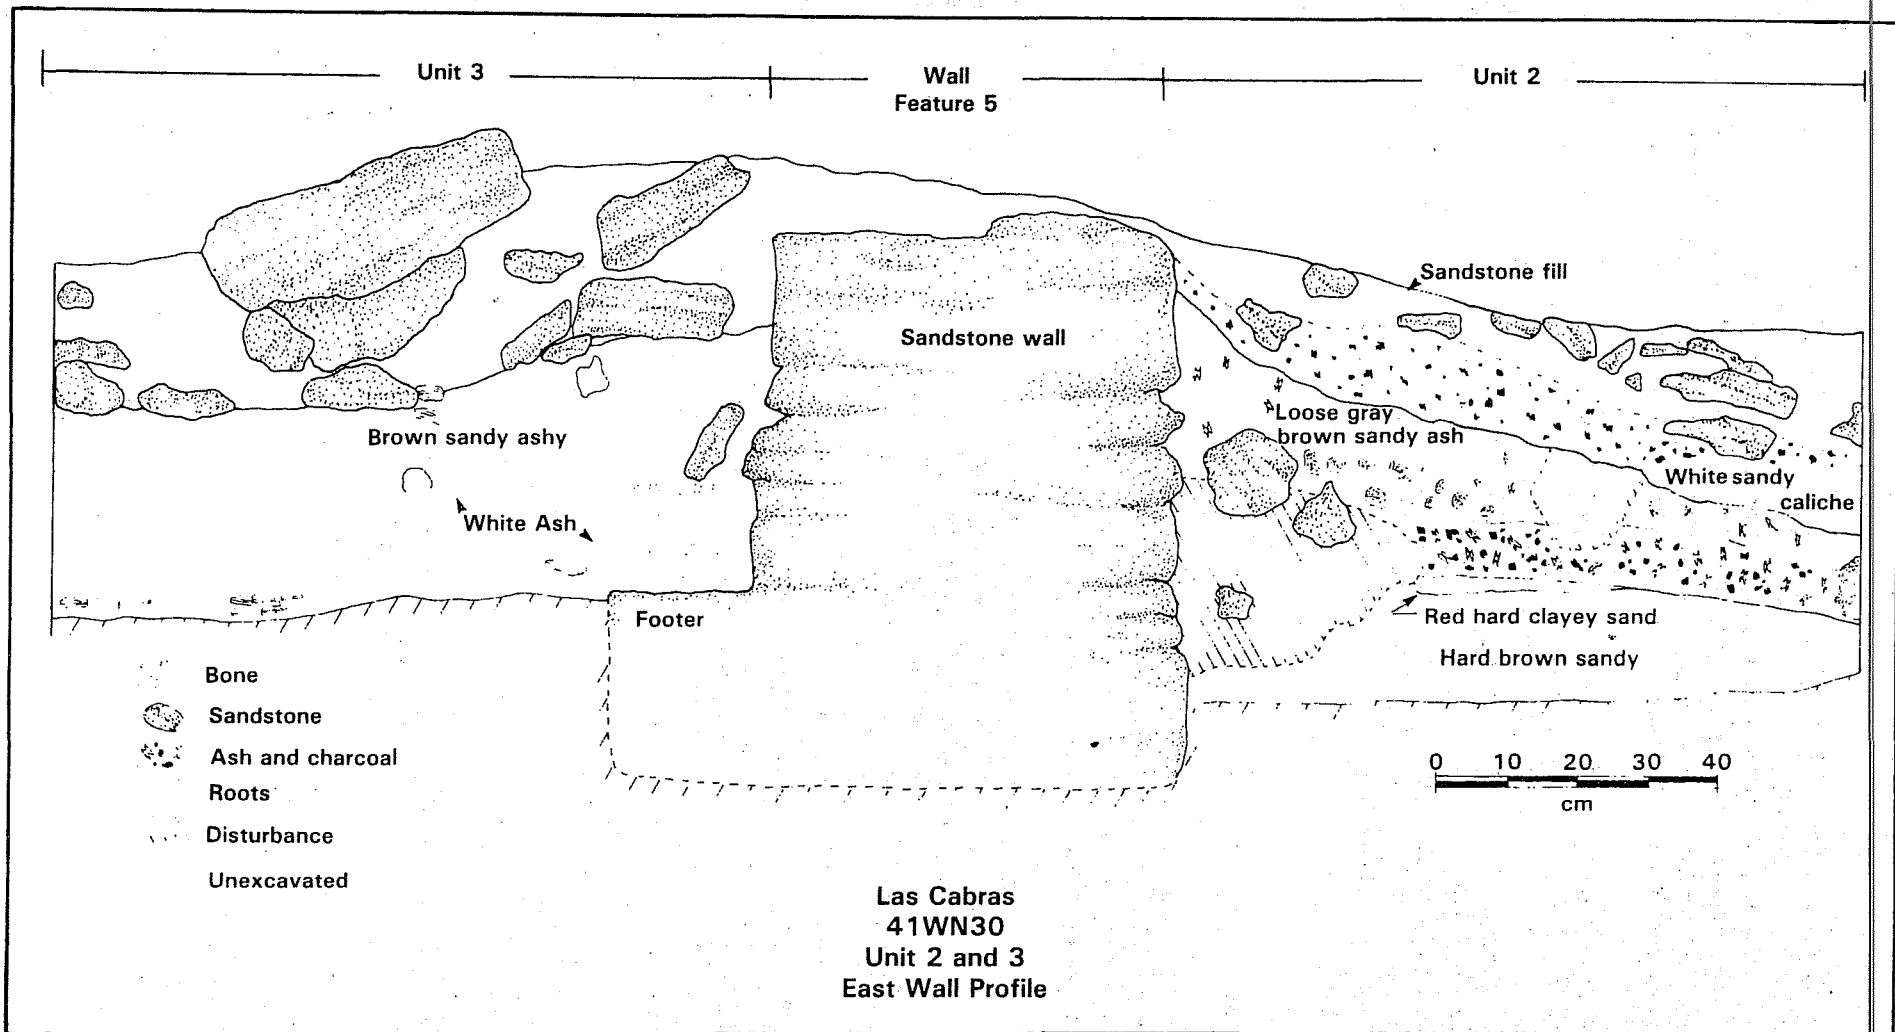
Unit 3

Wall
Feature 5

Unit 2

Sandstone fill

Sandstone wall

Brown sandy ashy

Loose gray brown sandy ash

White sandy caliche

White Ash

Footer

Red hard clayey sand

Hard brown sandy

Bone

Sandstone

Ash and charcoal

Roots

Disturbance

Unexcavated

0 10 20 30 40
cm

Las Cabras
41WN30
Unit 2 and 3
East Wall Profile